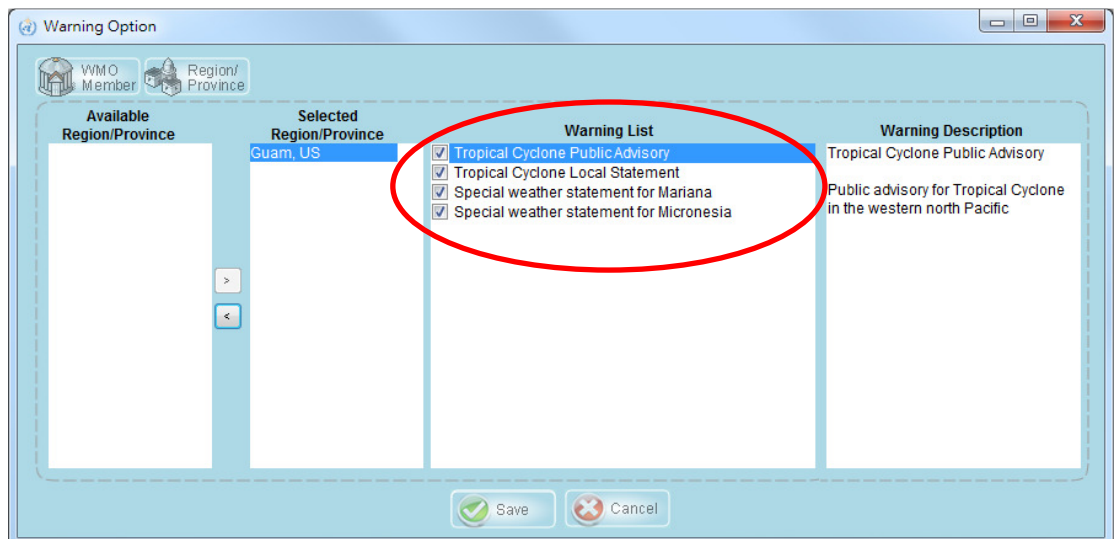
Warning Option

WMO Member
Region/ Province

Available Region/Province

Selected Region/Province
Guam, US

>
<

Warning List
Tropical Cyclone Public Advisory
Tropical Cyclone Local Statement
Special weather statement for Mariana
Special weather statement for Micronesia

Warning Description
Tropical Cyclone Public Advisory

Public advisory for Tropical Cyclone in the western north Pacific

Save
Cancel